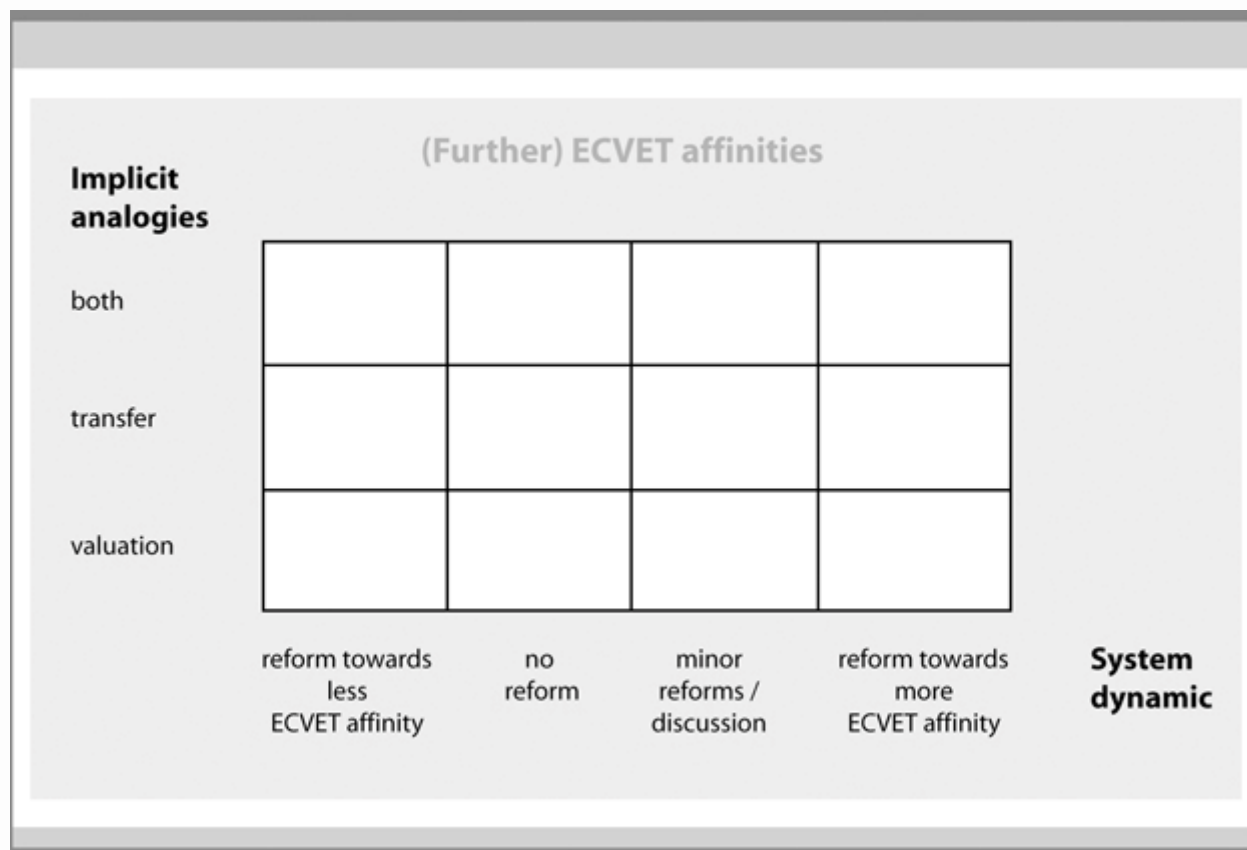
(Further) ECVET affinities

Implicit analogies

both

transfer

valuation

reform towards less ECVET affinity

no reform

minor reforms / discussion

reform towards more ECVET affinity

System dynamic